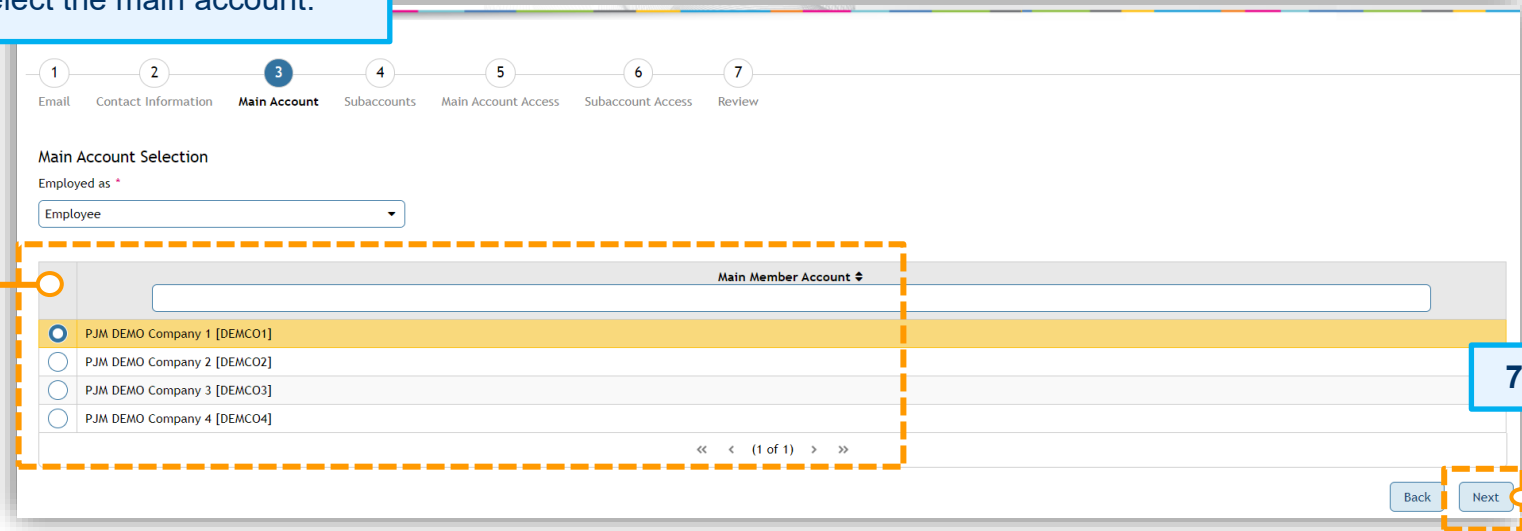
elect the main account.

1 Email
2 Contact Information
3 Main Account
4 Subaccounts
5 Main Account Access
6 Subaccount Access
7 Review

Main Account Selection

Employed as *

Employee

| | Main Member Account ◆ |
|---|---|
| | PJM DEMO Company 1 [DEMCO1] |
| | PJM DEMO Company 2 [DEMCO2] |
| | PJM DEMO Company 3 [DEMCO3] |
| | PJM DEMO Company 4 [DEMCO4] |

« ‹ (1 of 1) › »

7

Back Next